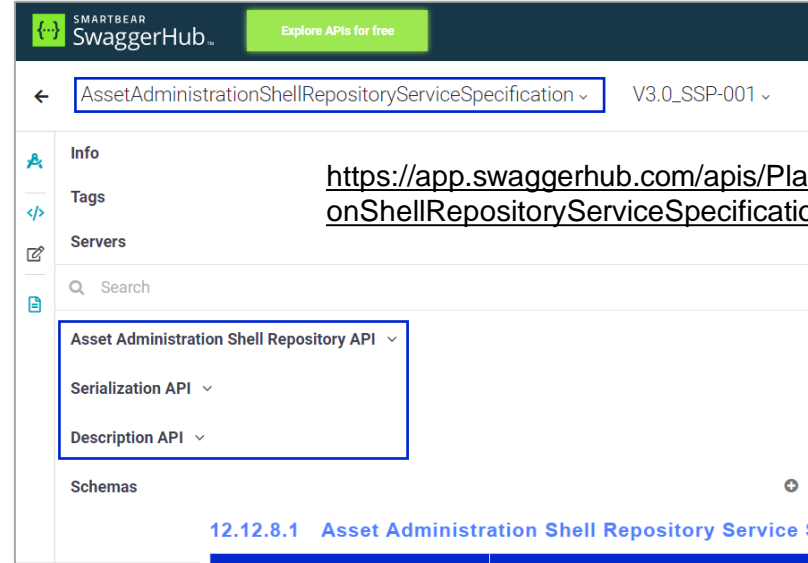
{...} SMARTBEAR SwaggerHub

Explore APIs for free

← AssetAdministrationShellRepositoryServiceSpecification ⌄ V3.0_SSP-001 ⌄

Info

Tags

Servers

https://app.swaggerhub.com/apis/Pla
onShellRepositoryServiceSpecificatio

Search

Asset Administration Shell Repository API ⌄

Serialization API ⌄

Description API ⌄

Schemas

12.12.8.1 Asset Administration Shell Repository Service S